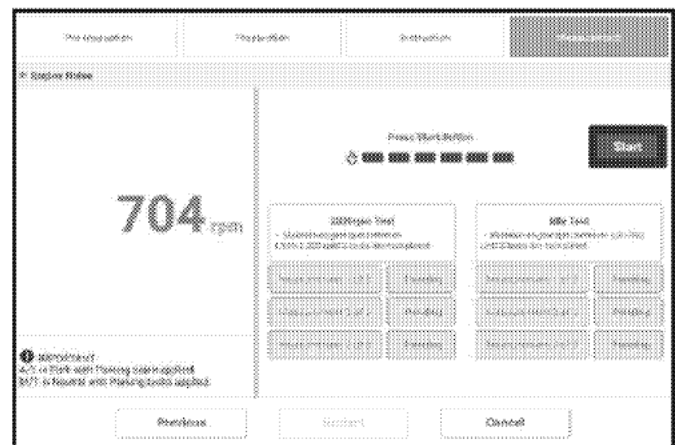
Preparation | Inspection | Instruction | Measurement

Engine Status

704 rpm

Press Start Button

Start

2500rpm Test

Idle Test

Pending

Pending

Pending

Pending

Pending

Pending

Previous

Restart

Cancel

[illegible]